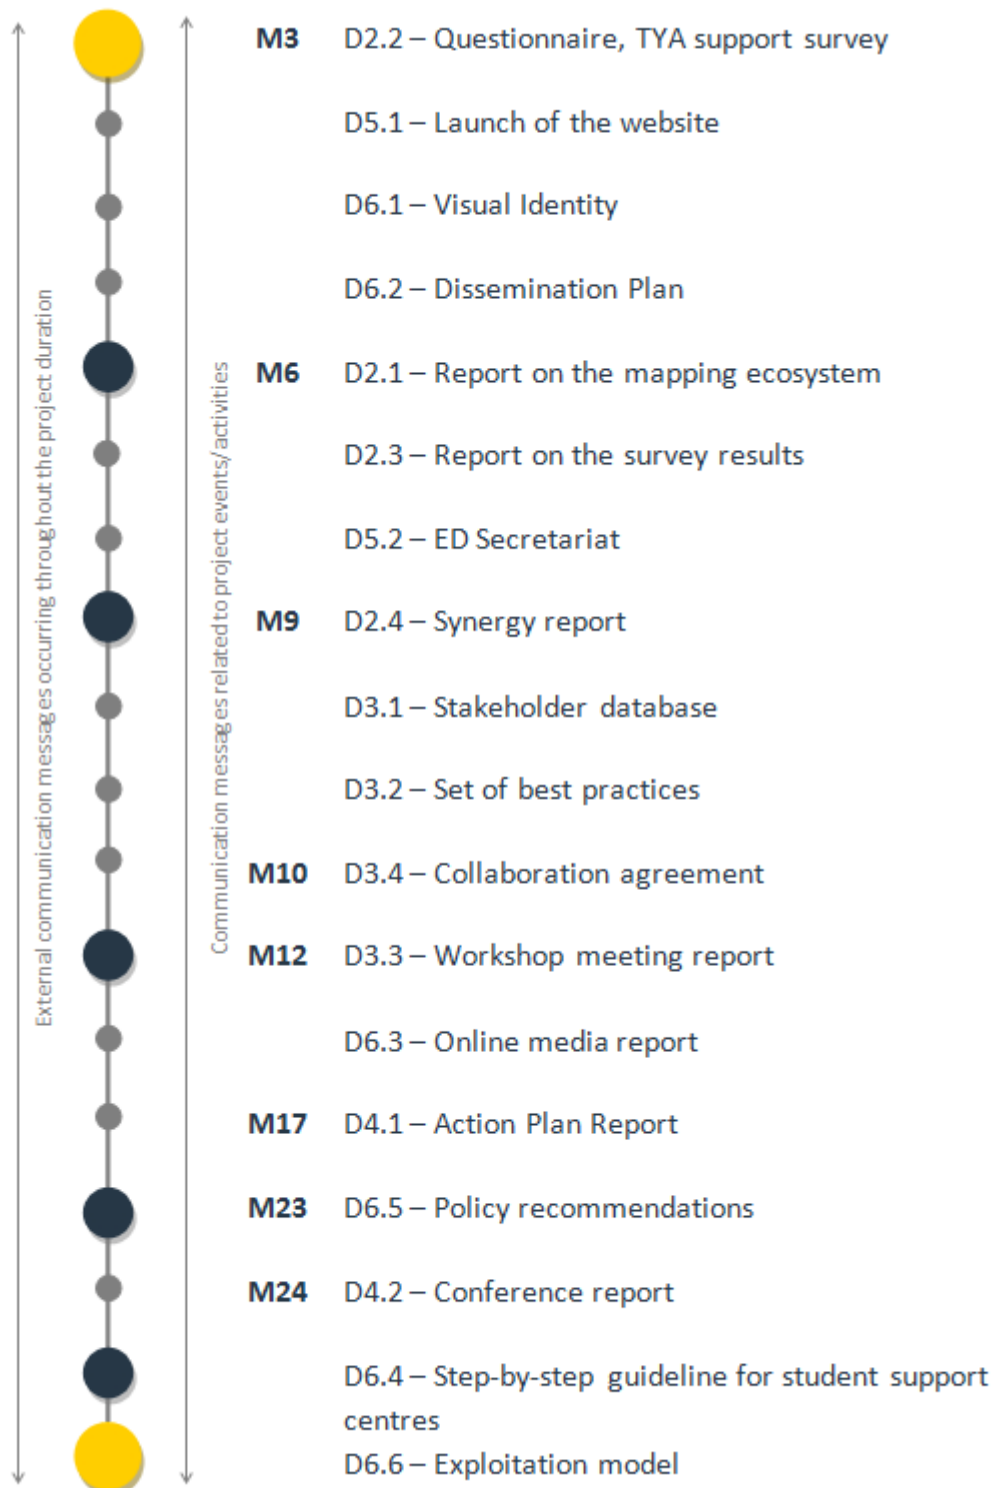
External communication messages occurring throughout the project duration

Communication messages related to project events/activities

M3 D2.2 – Questionnaire, TYA support survey

D5.1 – Launch of the website

D6.1 – Visual Identity

D6.2 – Dissemination Plan

M6 D2.1 – Report on the mapping ecosystem

D2.3 – Report on the survey results

D5.2 – ED Secretariat

M9 D2.4 – Synergy report

D3.1 – Stakeholder database

D3.2 – Set of best practices

M10 D3.4 – Collaboration agreement

M12 D3.3 – Workshop meeting report

D6.3 – Online media report

M17 D4.1 – Action Plan Report

M23 D6.5 – Policy recommendations

M24 D4.2 – Conference report

D6.4 – Step-by-step guideline for student support centres

D6.6 – Exploitation model